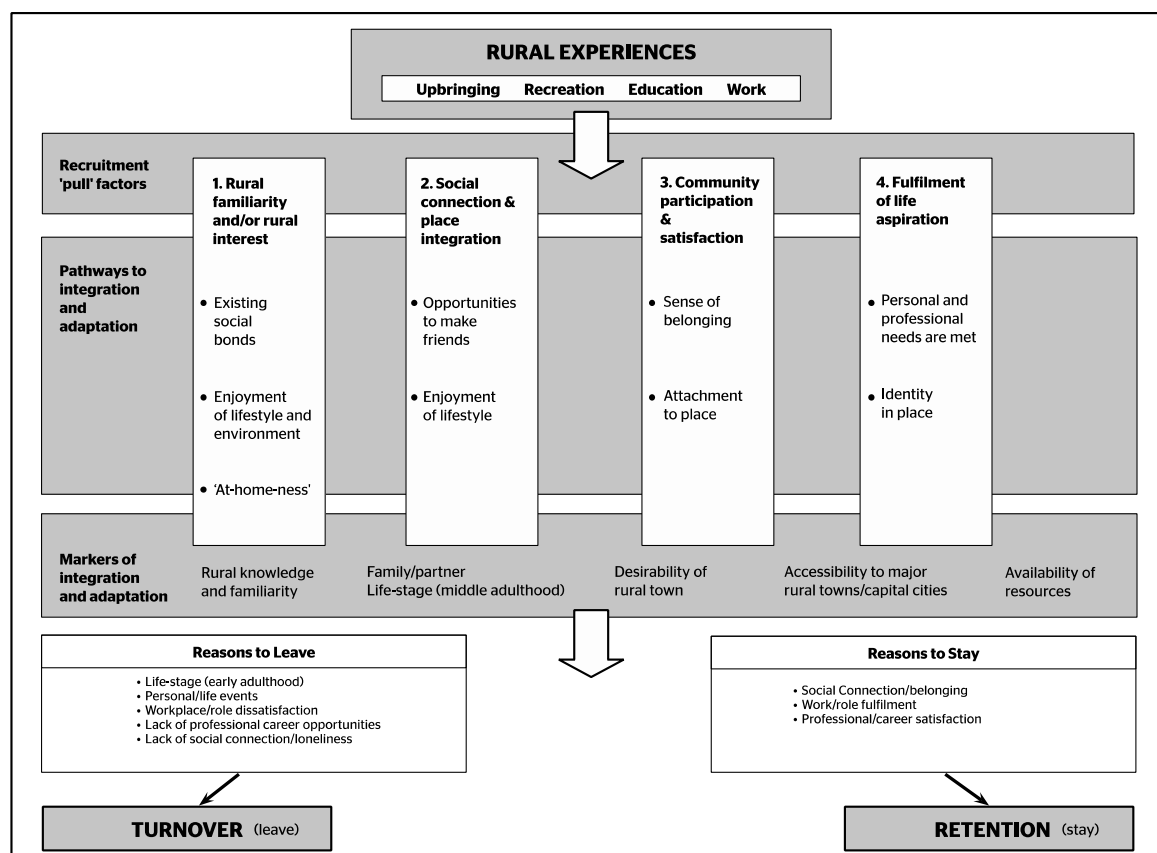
RURAL EXPERIENCES

Upbringing Recreation Education Work

Recruitment 'pull' factors

Pathways to integration and adaptation

1. Rural familiarity and/or rural interest

- Existing social bonds
- Enjoyment of lifestyle and environment
- 'At-home-ness'

2. Social connection & place integration

- Opportunities to make friends
- Enjoyment of lifestyle

3. Community participation & satisfaction

- Sense of belonging
- Attachment to place

4. Fulfilment of life aspiration

- Personal and professional needs are met
- Identity in place

Markers of integration and adaptation

Rural knowledge and familiarity

Family/partner Life-stage (middle adulthood)

Desirability of rural town

Accessibility to major rural towns/capital cities

Availability of resources

Reasons to Leave

- Life-stage (early adulthood)
- Personal/life events
- Workplace/role dissatisfaction
- Lack of professional career opportunities
- Lack of social connection/loneliness

Reasons to Stay

- Social Connection/belonging
- Work/role fulfilment
- Professional/career satisfaction

TURNOVER (leave)

RETENTION (stay)